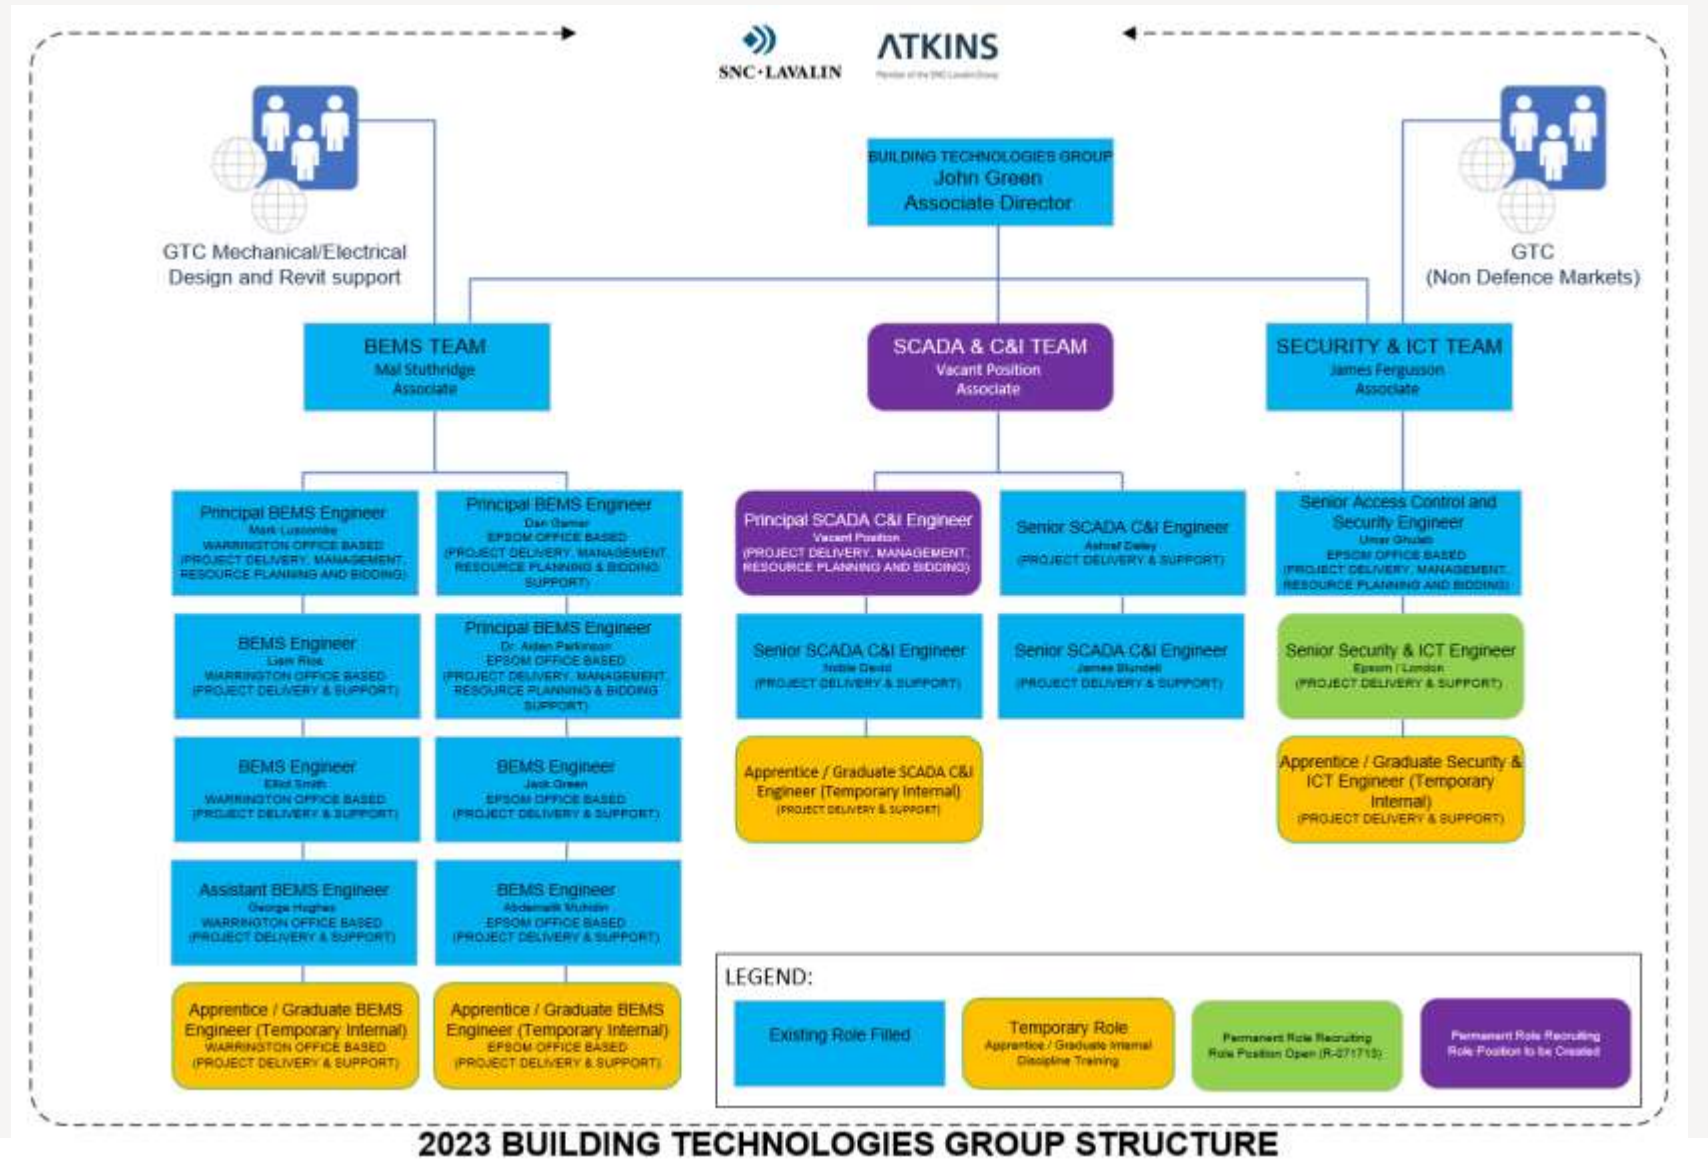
SNC·LAVALIN

ATKINS
Member of the SNC-Lavalin Group

BUILDING TECHNOLOGIES GROUP
John Green
Associate Director

GTC Mechanical/Electrical Design and Revit support

GTC (Non Defence Markets)

BEMS TEAM
Mal Stuthridge
Associate

SCADA & C&I TEAM
Vacant Position
Associate

SECURITY & ICT TEAM
James Fergusson
Associate

Principal BEMS Engineer
Mark Luscombe
WARRINGTON OFFICE BASED
(PROJECT DELIVERY, MANAGEMENT, RESOURCE PLANNING AND BIDDING)

BEMS Engineer
Liam Rice
WARRINGTON OFFICE BASED
(PROJECT DELIVERY & SUPPORT)

BEMS Engineer
Elliot Smith
WARRINGTON OFFICE BASED
(PROJECT DELIVERY & SUPPORT)

Assistant BEMS Engineer
George Hughes
WARRINGTON OFFICE BASED
(PROJECT DELIVERY & SUPPORT)

Apprentice / Graduate BEMS Engineer (Temporary Internal)
WARRINGTON OFFICE BASED
(PROJECT DELIVERY & SUPPORT)

Principal BEMS Engineer
Dan Garner
EPSOM OFFICE BASED
(PROJECT DELIVERY, MANAGEMENT, RESOURCE PLANNING & BIDDING SUPPORT)

Principal BEMS Engineer
Dr. Aidan Parkinson
EPSOM OFFICE BASED
(PROJECT DELIVERY, MANAGEMENT, RESOURCE PLANNING & BIDDING SUPPORT)

BEMS Engineer
Jack Green
EPSOM OFFICE BASED
(PROJECT DELIVERY & SUPPORT)

BEMS Engineer
Abdemalik Muhidin
EPSOM OFFICE BASED
(PROJECT DELIVERY & SUPPORT)

Apprentice / Graduate BEMS Engineer (Temporary Internal)
EPSOM OFFICE BASED
(PROJECT DELIVERY & SUPPORT)

Principal SCADA C&I Engineer
Vacant Position
(PROJECT DELIVERY, MANAGEMENT, RESOURCE PLANNING AND BIDDING)

Senior SCADA C&I Engineer
Noble David
(PROJECT DELIVERY & SUPPORT)

Apprentice / Graduate SCADA C&I Engineer (Temporary Internal)
(PROJECT DELIVERY & SUPPORT)

Senior SCADA C&I Engineer
Ashraf Daley
(PROJECT DELIVERY & SUPPORT)

Senior SCADA C&I Engineer
James Blundell
(PROJECT DELIVERY & SUPPORT)

Senior Access Control and Security Engineer
Umar Ghulab
EPSOM OFFICE BASED
(PROJECT DELIVERY, MANAGEMENT, RESOURCE PLANNING AND BIDDING)

Senior Security & ICT Engineer
Epsom / London
(PROJECT DELIVERY & SUPPORT)

Apprentice / Graduate Security & ICT Engineer (Temporary Internal)
(PROJECT DELIVERY & SUPPORT)

LEGEND:
Existing Role Filled
Temporary Role
Apprentice / Graduate Internal Discipline Training
Permanent Role Recruiting
Role Position Open (R-071713)
Permanent Role Recruiting
Role Position to be Created

2023 BUILDING TECHNOLOGIES GROUP STRUCTURE